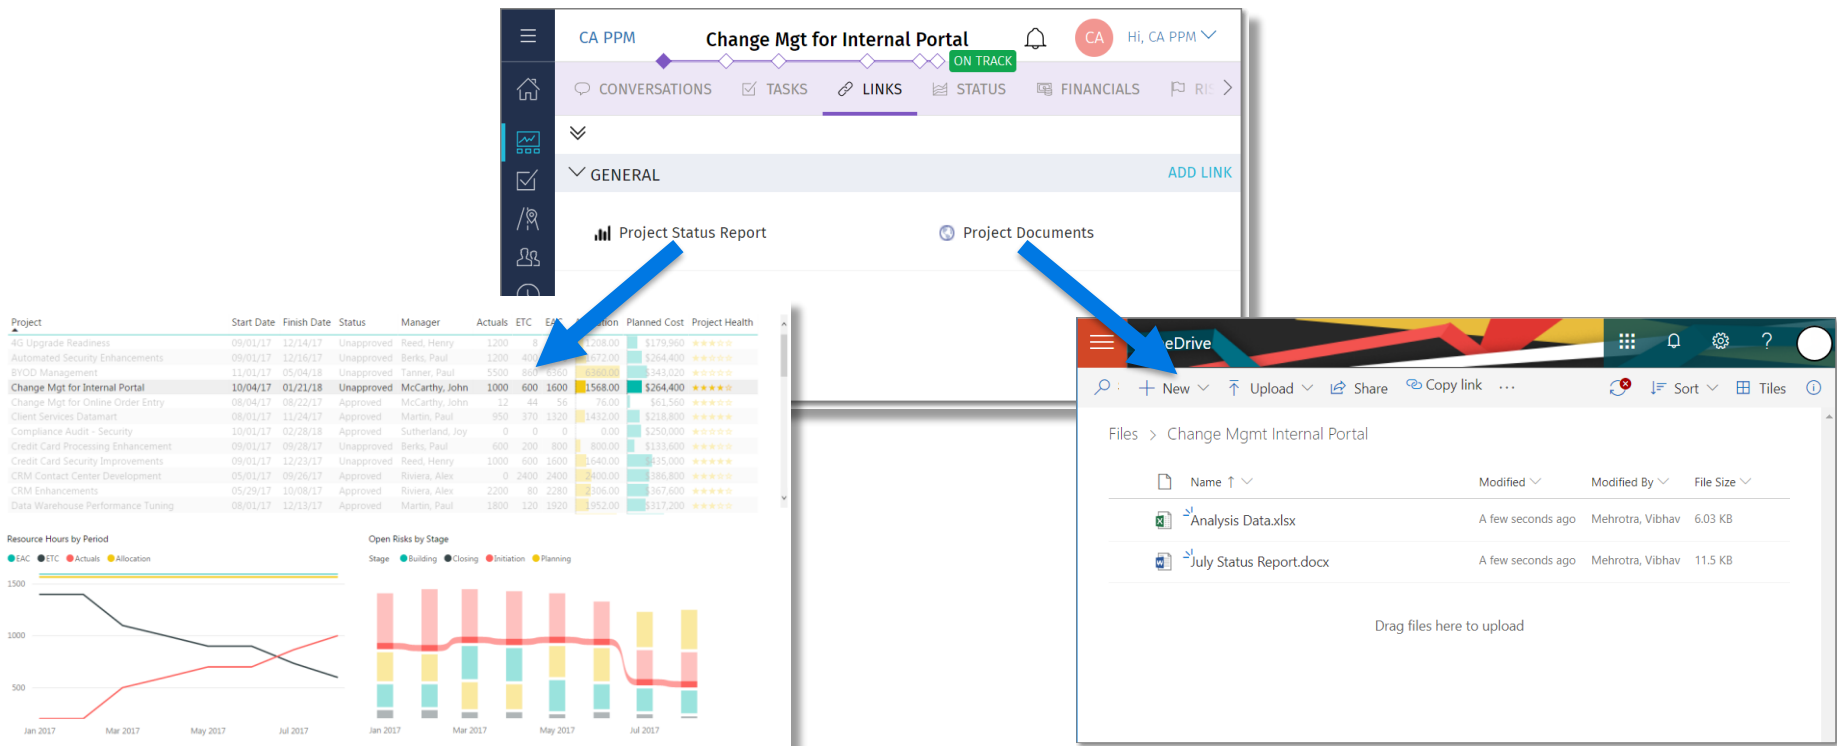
CA PPM
Change Mgt for Internal Portal
ON TRACK
CA
Hi, CA PPM

CONVERSATIONS
TASKS
LINKS
STATUS
FINANCIALS
RIS

GENERAL
ADD LINK

Project Status Report
Project Documents

| Project | Start Date | Finish Date | Status | Manager | Actuals | ETC | EAC | Allocation | Planned Cost | Project Health |
|---|---|---|---|---|---|---|---|---|---|---|
| 4G Upgrade Readiness | 09/01/17 | 12/14/17 | Unapproved | Reed, Henry | 1200 | 8 | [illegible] | 1208.00 | $179,960 | |
| Automated Security Enhancements | 09/01/17 | 12/16/17 | Unapproved | Berks, Paul | 1200 | 40 | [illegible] | 1672.00 | $264,400 | |
| BYOD Management | 11/01/17 | 05/04/18 | Unapproved | Tanner, Paul | 5500 | 860 | 6360 | 6360.00 | $343,020 | |
| Change Mgt for Internal Portal | 10/04/17 | 01/21/18 | Unapproved | McCarthy, John | 1000 | 600 | 1600 | 1568.00 | $264,400 | |
| Change Mgt for Online Order Entry | 08/04/17 | 08/22/17 | Approved | McCarthy, John | 12 | 44 | 56 | 76.00 | $61,560 | |
| Client Services Datamart | 08/01/17 | 11/24/17 | Approved | Martin, Paul | 950 | 370 | 1320 | 1432.00 | $218,800 | |
| Compliance Audit - Security | 10/01/17 | 02/28/18 | Approved | Sutherland, Joy | 0 | 0 | 0 | 0.00 | $250,000 | |
| Credit Card Processing Enhancement | 09/01/17 | 09/28/17 | Unapproved | Berks, Paul | 600 | 200 | 800 | 800.00 | $133,600 | |
| Credit Card Security Improvements | 09/01/17 | 12/23/17 | Unapproved | Reed, Henry | 1000 | 600 | 1600 | 1640.00 | $435,000 | |
| CRM Contact Center Development | 05/01/17 | 09/26/17 | Approved | Riviera, Alex | 0 | 2400 | 2400 | 2400.00 | $386,800 | |
| CRM Enhancements | 05/29/17 | 10/08/17 | Approved | Riviera, Alex | 2200 | 80 | 2280 | 2306.00 | $367,600 | |
| Data Warehouse Performance Tuning | 08/01/17 | 12/13/17 | Approved | Martin, Paul | 1800 | 120 | 1920 | 1952.00 | $317,200 | |

Resource Hours by Period
EAC ETC Actuals Allocation
1500
1000
500
Jan 2017 Mar 2017 May 2017 Jul 2017

Open Risks by Stage
Stage Building Closing Initiation Planning
Jan 2017 Mar 2017 May 2017 Jul 2017

eDrive
New
Upload
Share
Copy link
Sort
Tiles

Files > Change Mgmt Internal Portal

| Name ↑ | Modified | Modified By | File Size |
|---|---|---|---|
| Analysis Data.xlsx | A few seconds ago | Mehrotra, Vibhav | 6.03 KB |
| July Status Report.docx | A few seconds ago | Mehrotra, Vibhav | 11.5 KB |

Drag files here to upload